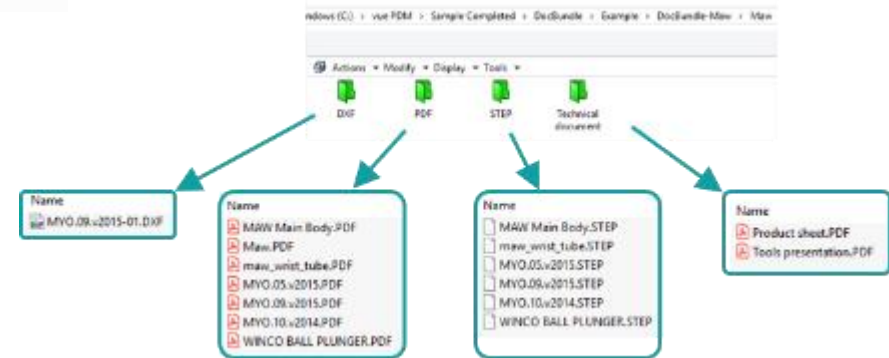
ndows (C:) › vue PDM › Sample Completed › DocBundle › Example › DocBundle-Maw › Maw

Actions ▾ Modify ▾ Display ▾ Tools ▾

DXF

PDF

STEP

Technical document

Name
MYO.09.v2015-01.DXF

Name
MAW Main Body.PDF
Maw.PDF
maw_wrist_tube.PDF
MYO.05.v2015.PDF
MYO.09.v2015.PDF
MYO.10.v2014.PDF
WINCO BALL PLUNGER.PDF

Name
MAW Main Body.STEP
maw_wrist_tube.STEP
MYO.05.v2015.STEP
MYO.09.v2015.STEP
MYO.10.v2014.STEP
WINCO BALL PLUNGER.STEP

Name
Product sheet.PDF
Tools presentation.PDF